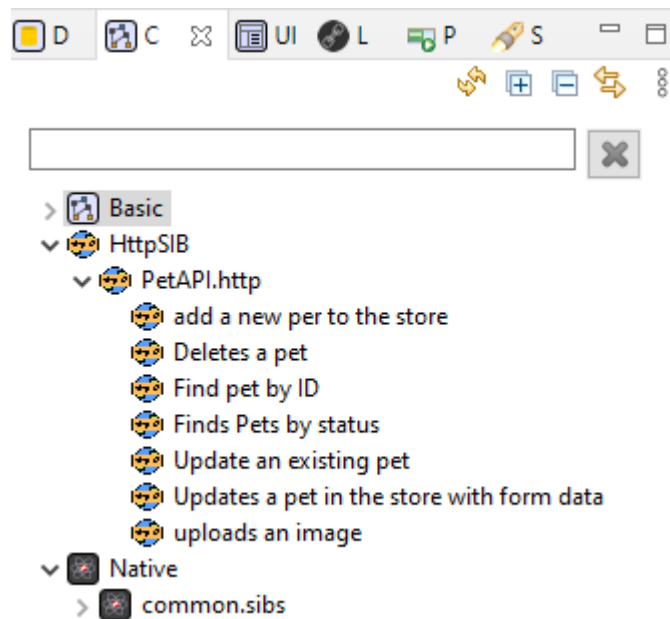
D C UI L P S

Basic
HttpSIB
PetAPI.http
add a new per to the store
Deletes a pet
Find pet by ID
Finds Pets by status
Update an existing pet
Updates a pet in the store with form data
uploads an image
Native
common.sibs